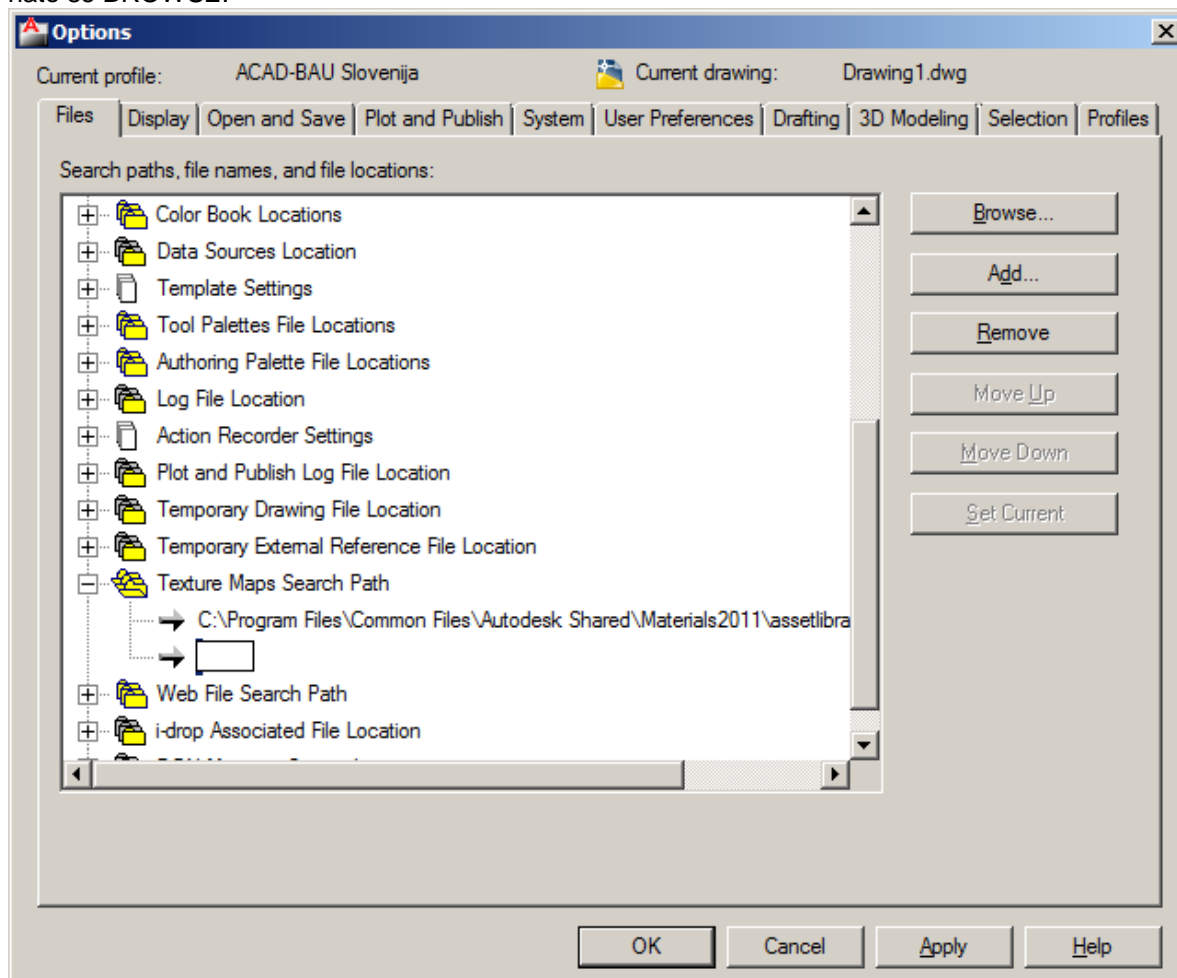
nato se BROWSE.

Options

Current profile: ACAD-BAU Slovenija

Current drawing: Drawing1.dwg

Files | Display | Open and Save | Plot and Publish | System | User Preferences | Drafting | 3D Modeling | Selection | Profiles

Search paths, file names, and file locations:

Color Book Locations
Data Sources Location
Template Settings
Tool Palettes File Locations
Authoring Palette File Locations
Log File Location
Action Recorder Settings
Plot and Publish Log File Location
Temporary Drawing File Location
Temporary External Reference File Location
Texture Maps Search Path
C:\Program Files\Common Files\Autodesk Shared\Materials2011\assetlibra
Web File Search Path
i-drop Associated File Location
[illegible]

Browse...
Add...
Remove
Move Up
Move Down
Set Current

OK
Cancel
Apply
Help